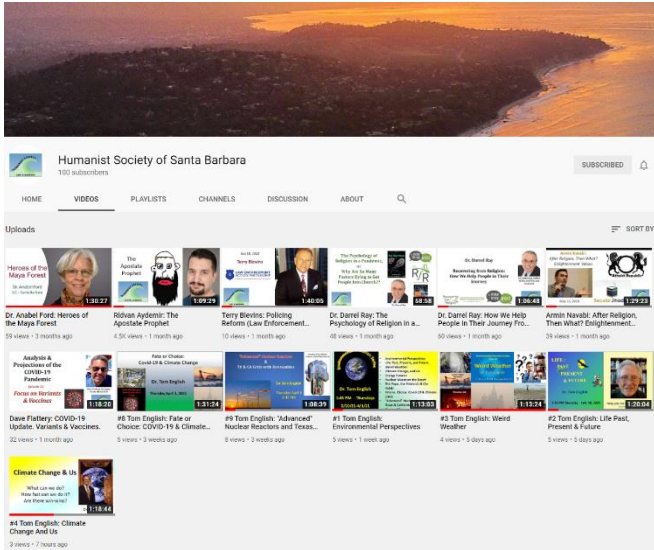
Humanist Society of Santa Barbara
100 subscribers

SUBSCRIBED

HOME VIDEOS PLAYLISTS CHANNELS DISCUSSION ABOUT

Uploads

SORT BY

Heroes of the Maya Forest
1:30:27
Dr. Anabel Ford: Heroes of the Maya Forest
39 views • 3 months ago

The Apostate Prophet
1:09:29
Ridvan Aydemir: The Apostate Prophet
6.5K views • 1 month ago

Terry Blevins
1:40:05
Terry Blevins: Policing Reform (Law Enforcement...
10 views • 1 month ago

The Psychology of Religion in a Pandemic
58:58
Dr. Darrel Ray: The Psychology of Religion in a...
46 views • 1 month ago

Dr. Darrel Ray
1:06:48
Dr. Darrel Ray: How We Help People In Their Journey Fro...
60 views • 1 month ago

1:29:23
Armin Navabi: After Religion, Then What? Enlightenment...
39 views • 1 month ago

Analysis & Projections of the COVID-19 Pandemic
Focus on Variants & Vaccines
1:18:20
Dave Flattery: COVID-19 Update. Variants & Vaccines.
32 views • 1 month ago

Fate or Choice: Covid-19 & Climate Change
Dr. Tom English
1:31:24
#8 Tom English: Fate or Choice: COVID-19 & Climate...
5 views • 3 weeks ago

"Advanced" Nuclear Reactors
1:08:39
#9 Tom English: "Advanced" Nuclear Reactors and Texas...
8 views • 3 weeks ago

Dr. Tom English
1:13:03
#1 Tom English: Environmental Perspectives
5 views • 1 week ago

Weird Weather
1:13:24
#3 Tom English: Weird Weather
4 views • 5 days ago

LIFE: PAST PRESENT & FUTURE
1:20:04
#2 Tom English: Life Past, Present & Future
5 views • 5 days ago

Climate Change & Us
What can we do? How fast can we do it? Are there winners?
1:18:44
#4 Tom English: Climate Change And Us
3 views • 7 hours ago